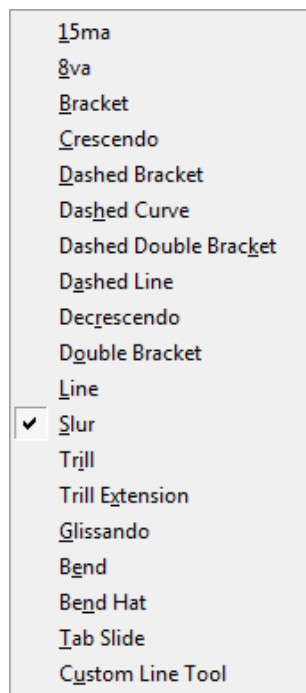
15ma
8va
Bracket
Crescendo
Dashed Bracket
Dashed Curve
Dashed Double Bracket
Dashed Line
Decrescendo
Double Bracket
Line
✔ Slur
Trill
Trill Extension
Glissando
Bend
Bend Hat
Tab Slide
Custom Line Tool